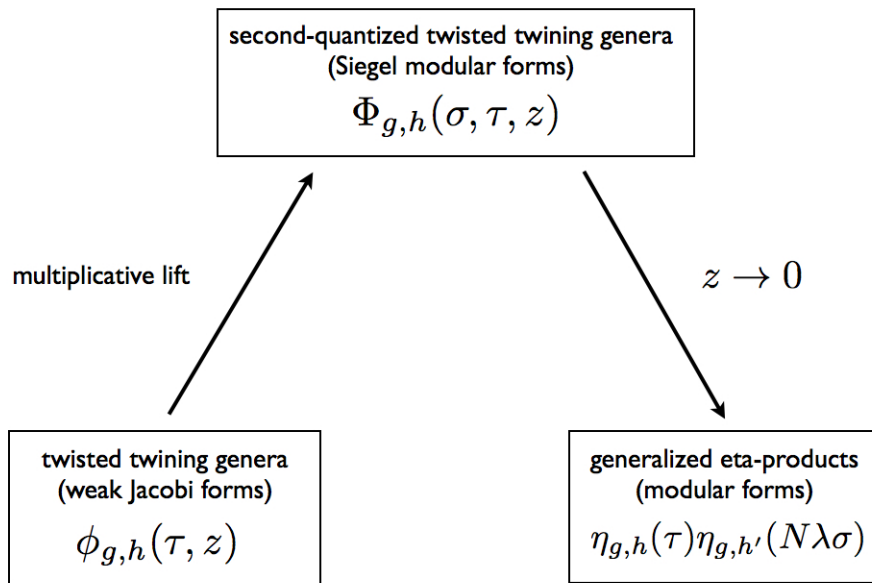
second-quantized twisted twining genera
(Siegel modular forms)
$\Phi_{g,h}(\sigma, \tau, z)$

multiplicative lift

$z \to 0$

twisted twining genera
(weak Jacobi forms)
$\phi_{g,h}(\tau, z)$

generalized eta-products
(modular forms)
$\eta_{g,h}(\tau)\eta_{g,h'}(N\lambda\sigma)$